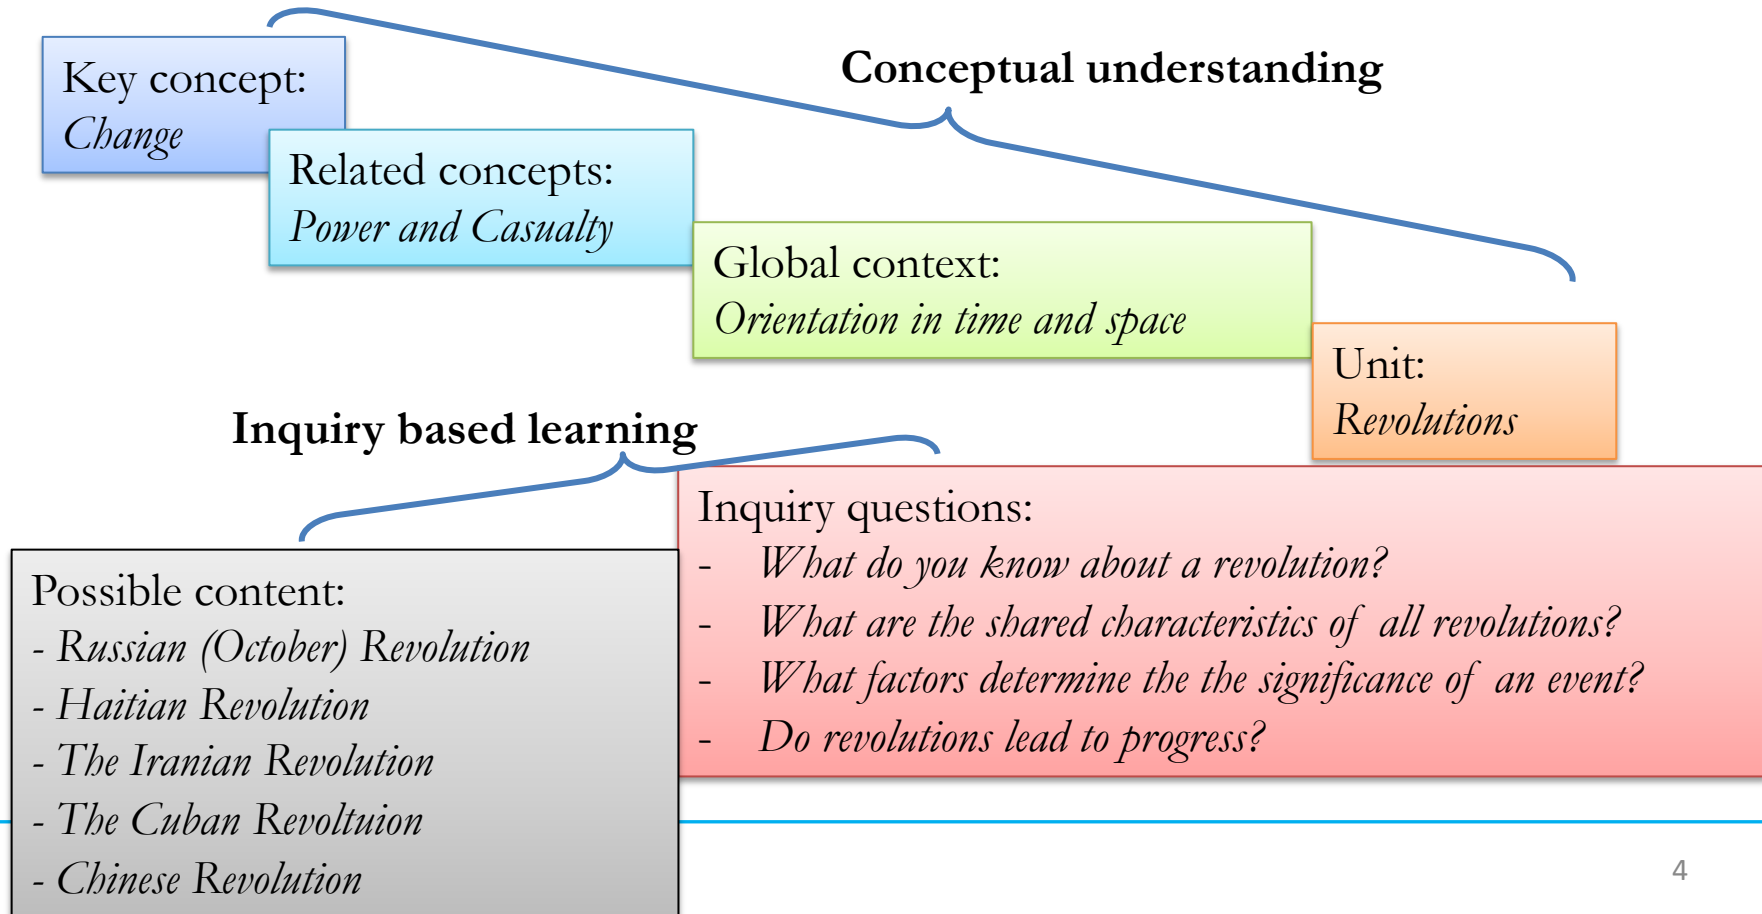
Conceptual understanding

Key concept:
Change

Related concepts:
Power and Casualty

Global context:
Orientation in time and space

Unit:
Revolutions

Inquiry based learning

Inquiry questions:
- What do you know about a revolution?
- What are the shared characteristics of all revolutions?
- What factors determine the the significance of an event?
- Do revolutions lead to progress?

Possible content:
- Russian (October) Revolution
- Haitian Revolution
- The Iranian Revolution
- The Cuban Revoltuion
- Chinese Revolution

4